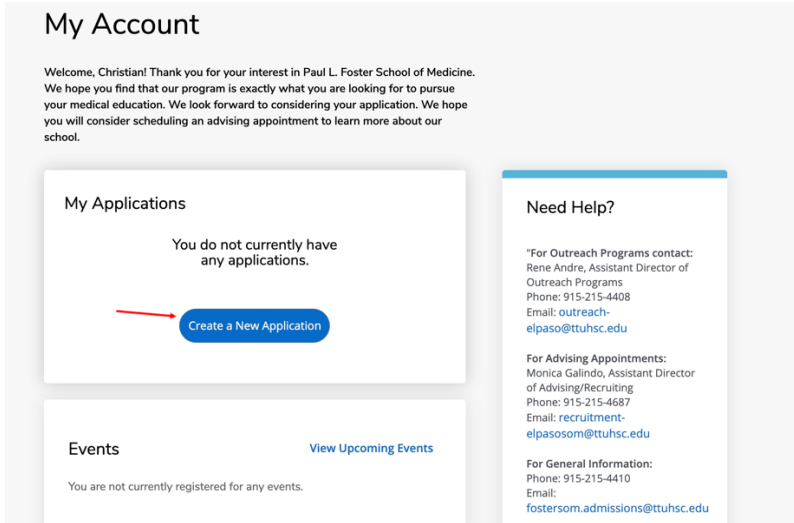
My Account

Welcome, Christian! Thank you for your interest in Paul L. Foster School of Medicine. We hope you find that our program is exactly what you are looking for to pursue your medical education. We look forward to considering your application. We hope you will consider scheduling an advising appointment to learn more about our school.

My Applications

You do not currently have any applications.

Create a New Application

Events

View Upcoming Events

You are not currently registered for any events.

Need Help?

"For Outreach Programs contact:
Rene Andre, Assistant Director of Outreach Programs
Phone: 915-215-4408
Email: outreach-elpaso@ttuhsc.edu

For Advising Appointments:
Monica Galindo, Assistant Director of Advising/Recruiting
Phone: 915-215-4687
Email: recruitment-elpasosom@ttuhsc.edu

For General Information:
Phone: 915-215-4410
Email:
fostersom.admissions@ttuhsc.edu